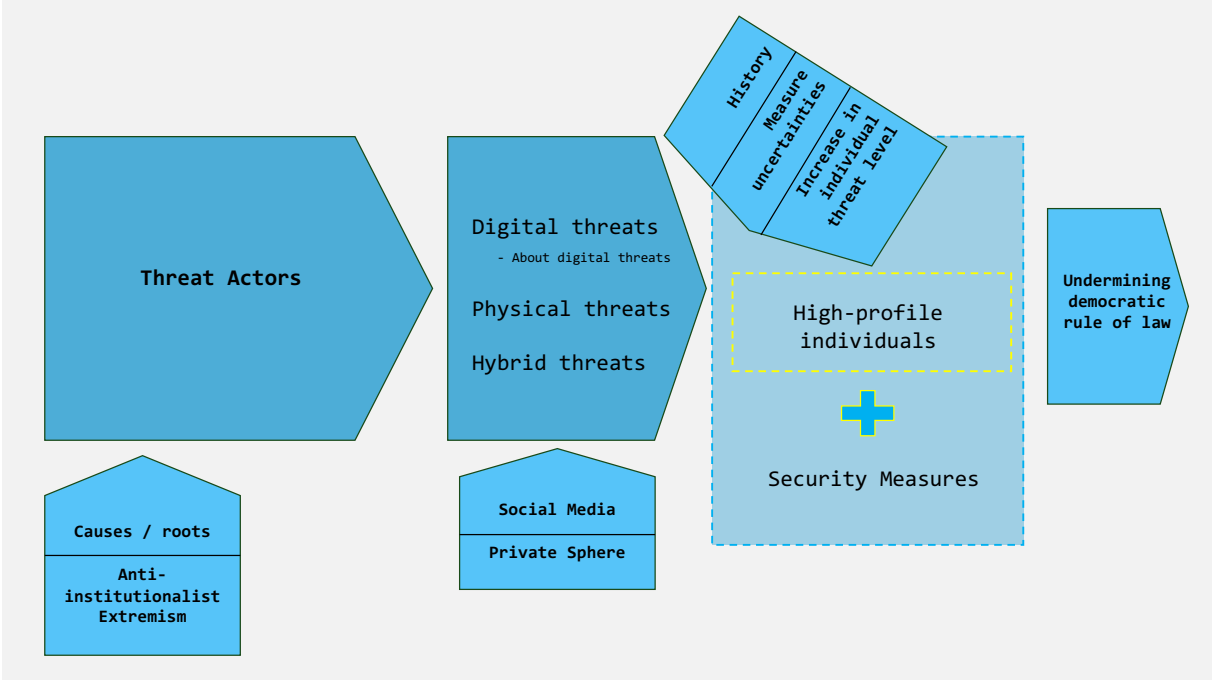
Threat Actors

Causes / roots

Anti-institutionalist Extremism

Digital threats
- About digital threats

Physical threats

Hybrid threats

Social Media

Private Sphere

History

Measure uncertainties

Increase in individual threat level

High-profile individuals

Security Measures

Undermining democratic rule of law